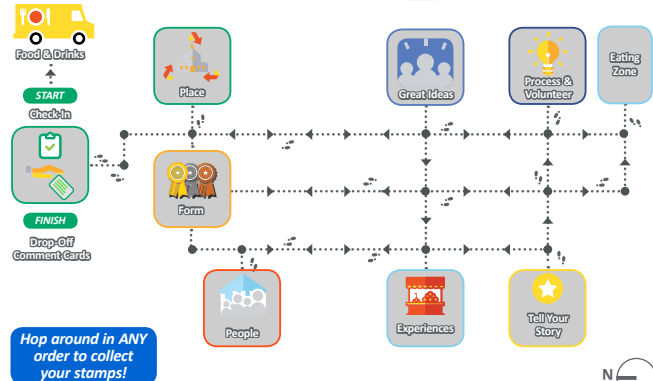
Food & Drinks

START

Check-In

FINISH

Drop-Off Comment Cards

Place

Form

People

Great Ideas

Experiences

Process & Volunteer

Tell Your Story

Eating Zone

Hop around in ANY order to collect your stamps!

N